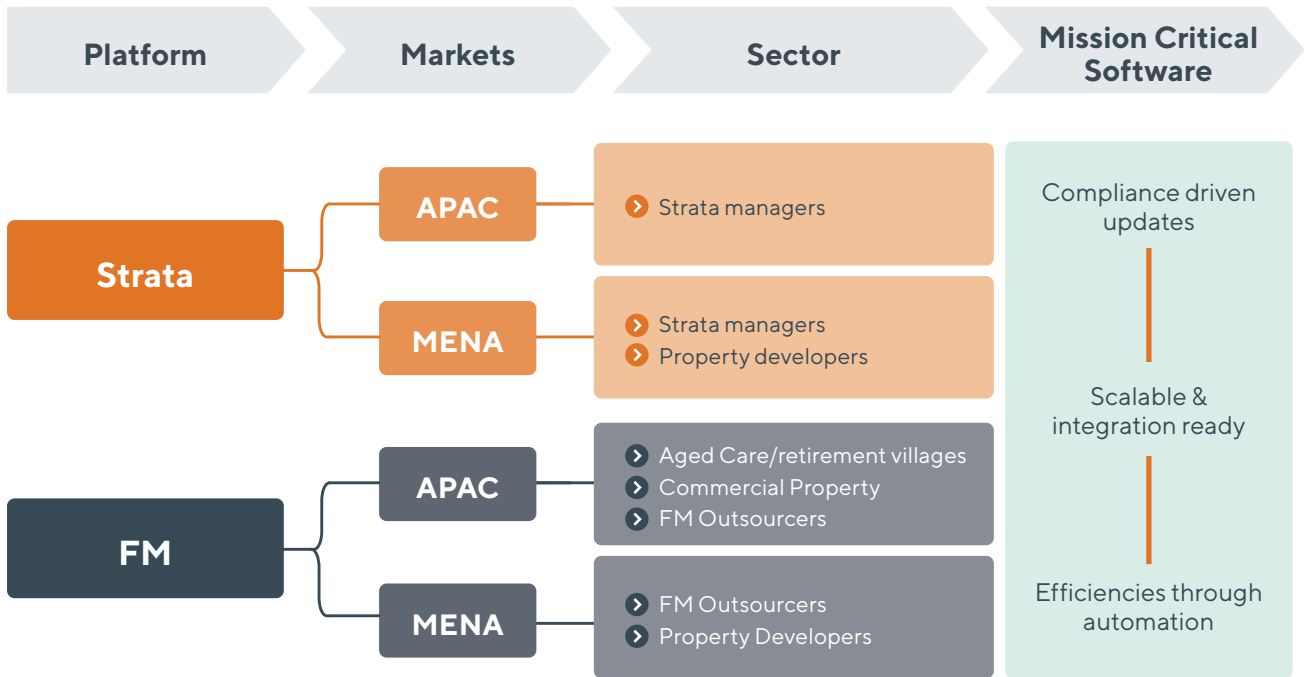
Platform

Markets

Sector

Mission Critical Software

Strata

APAC

Strata managers

MENA

Strata managers
Property developers

FM

APAC

Aged Care/retirement villages
Commercial Property
FM Outsourcers

MENA

FM Outsourcers
Property Developers

Compliance driven updates

Scalable & integration ready

Efficiencies through automation